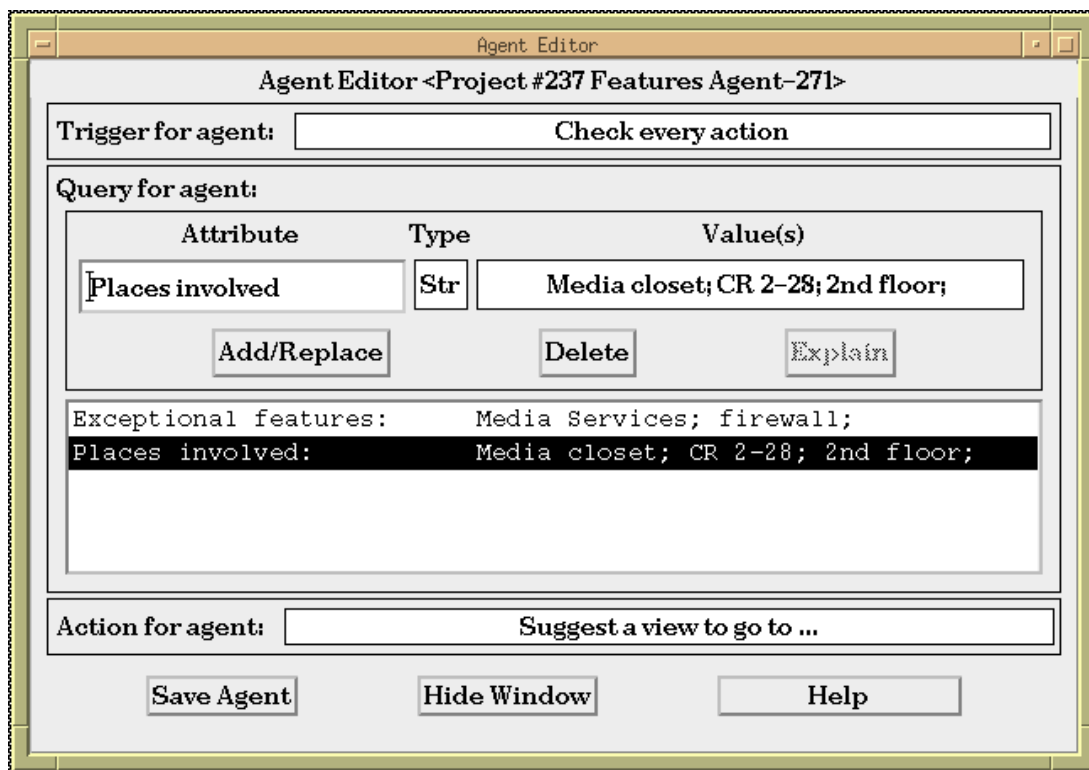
Agent Editor

Agent Editor <Project #237 Features Agent-271>

Trigger for agent: Check every action

Query for agent:

| Attribute | Type | Value(s) |
|---|---|---|
| Places involved | Str | Media closet; CR 2-28; 2nd floor; |

Add/Replace Delete Explain

Exceptional features: Media Services; firewall;
Places involved: Media closet; CR 2-28; 2nd floor;

Action for agent: Suggest a view to go to ...

Save Agent Hide Window Help